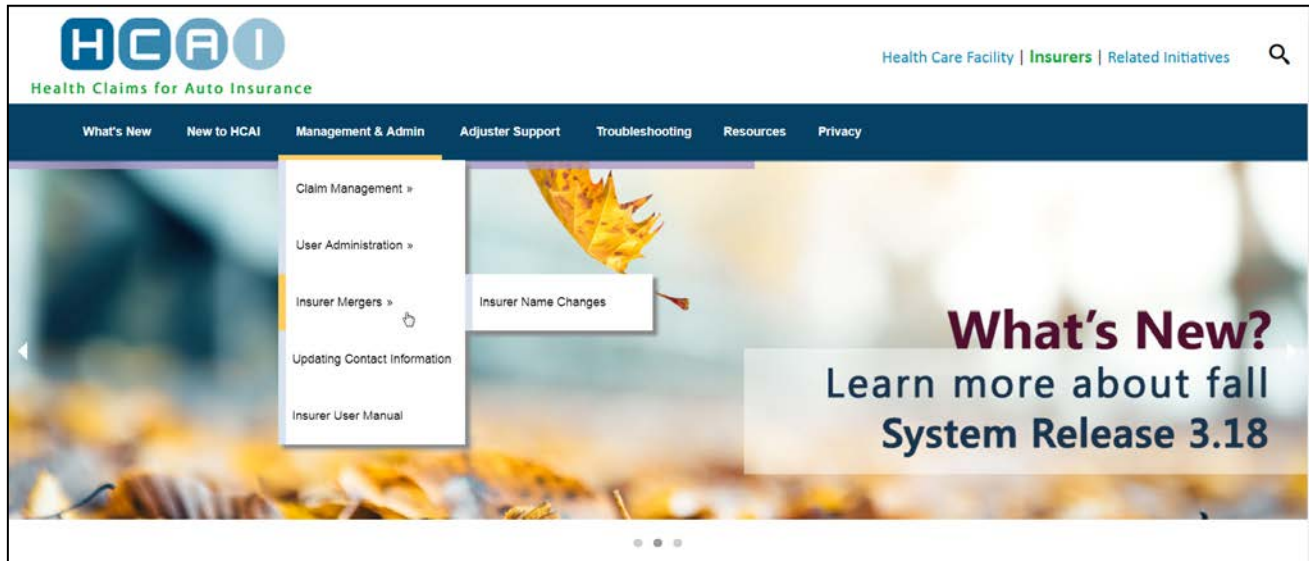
HCAI
Health Claims for Auto Insurance

Health Care Facility | Insurers | Related Initiatives

What's New New to HCAI Management & Admin Adjuster Support Troubleshooting Resources Privacy

Claim Management »
User Administration »
Insurer Mergers »
Updating Contact Information
Insurer User Manual

Insurer Name Changes

What's New?
Learn more about fall
System Release 3.18